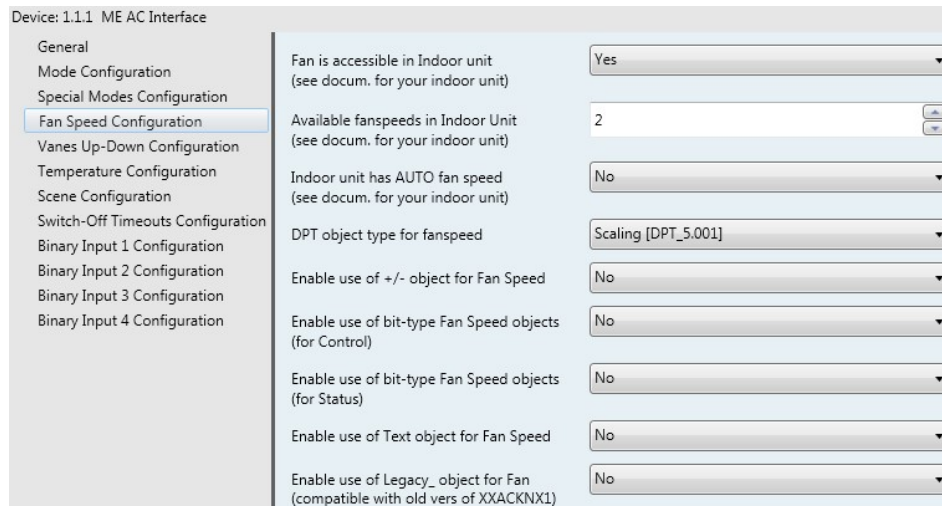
Device: 1.1.1 ME AC Interface

General
Mode Configuration
Special Modes Configuration
Fan Speed Configuration
Vanes Up-Down Configuration
Temperature Configuration
Scene Configuration
Switch-Off Timeouts Configuration
Binary Input 1 Configuration
Binary Input 2 Configuration
Binary Input 3 Configuration
Binary Input 4 Configuration

Fan is accessible in Indoor unit (see docum. for your indoor unit)
Yes

Available fanspeeds in Indoor Unit (see docum. for your indoor unit)
2

Indoor unit has AUTO fan speed (see docum. for your indoor unit)
No

DPT object type for fanspeed
Scaling [DPT_5.001]

Enable use of +/- object for Fan Speed
No

Enable use of bit-type Fan Speed objects (for Control)
No

Enable use of bit-type Fan Speed objects (for Status)
No

Enable use of Text object for Fan Speed
No

Enable use of Legacy_ object for Fan (compatible with old vers of XXACKNX1)
No